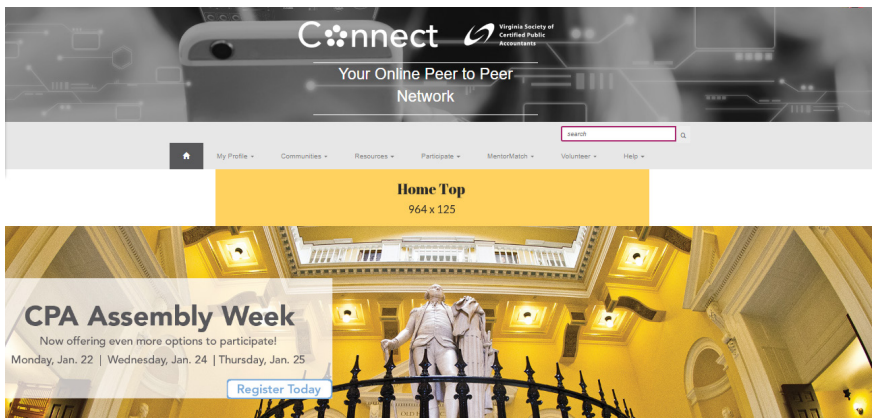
Connect

Virginia Society of Certified Public Accountants

Your Online Peer to Peer Network

search

My Profile ▾ Communities ▾ Resources ▾ Participate ▾ MentorMatch ▾ Volunteer ▾ Help ▾

Home Top
964 x 125

CPA Assembly Week
Now offering even more options to participate!
Monday, Jan. 22 | Wednesday, Jan. 24 | Thursday, Jan. 25

Register Today